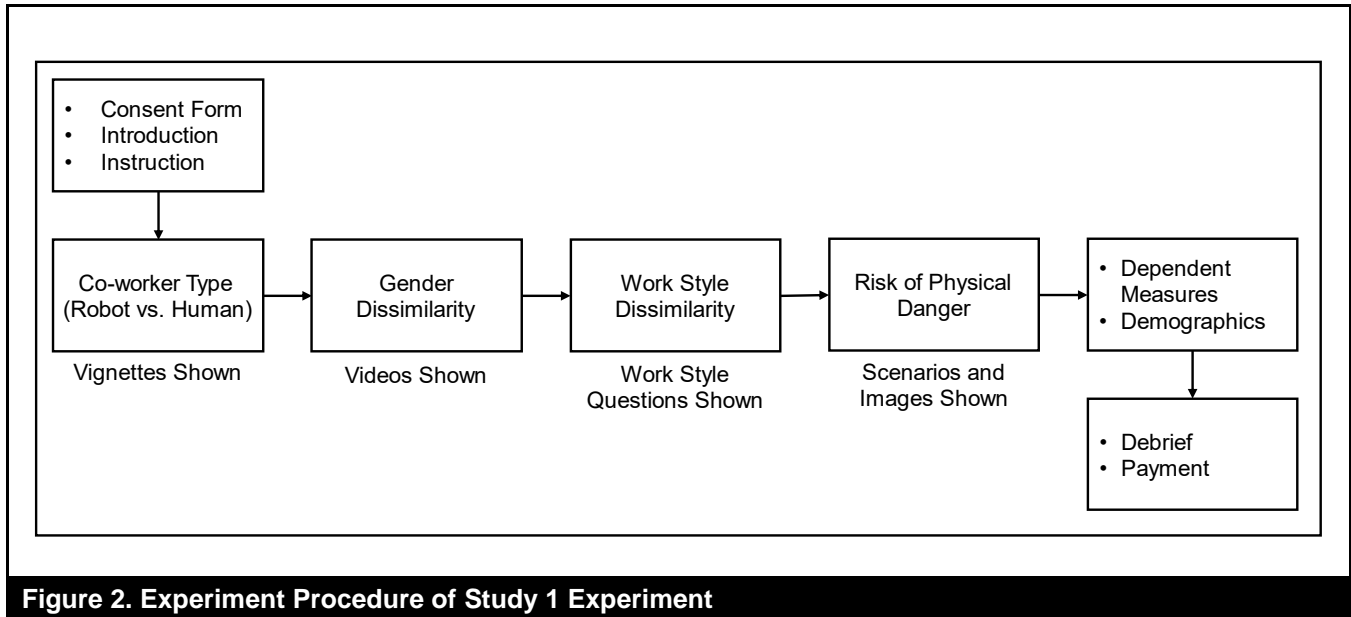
• Consent Form
• Introduction
• Instruction

Co-worker Type (Robot vs. Human)

Vignettes Shown

Gender Dissimilarity

Videos Shown

Work Style Dissimilarity

Work Style Questions Shown

Risk of Physical Danger

Scenarios and Images Shown

• Dependent Measures
• Demographics

• Debrief
• Payment

Figure 2. Experiment Procedure of Study 1 Experiment